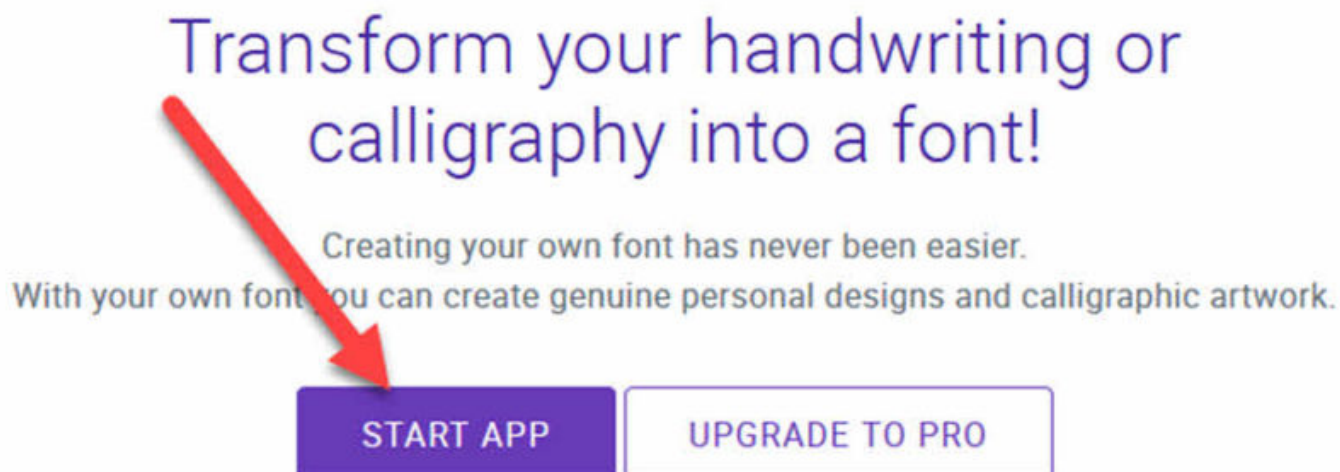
Transform your handwriting or calligraphy into a font!

Creating your own font has never been easier.
With your own font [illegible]ou can create genuine personal designs and calligraphic artwork.

START APP

UPGRADE TO PRO